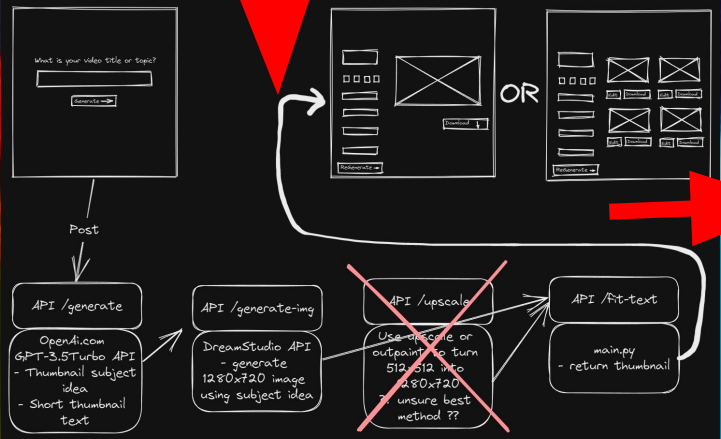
What is your video title or topic?

Generate →

Download

ReGenerate →

OR

Edit Download Edit Download

Edit Download Edit Download

ReGenerate →

Post

API /generate

OpenAi.com GPT-3.5Turbo API - Thumbnail subject idea - Short thumbnail text

API /generate-img

DreamStudio API - generate 1280x720 image using subject idea

API /upscale

Use upscale or outpaint to turn 512x512 into 1280x720 ?? unsure best method ??

API /fit-text

main.py - return thumbnail